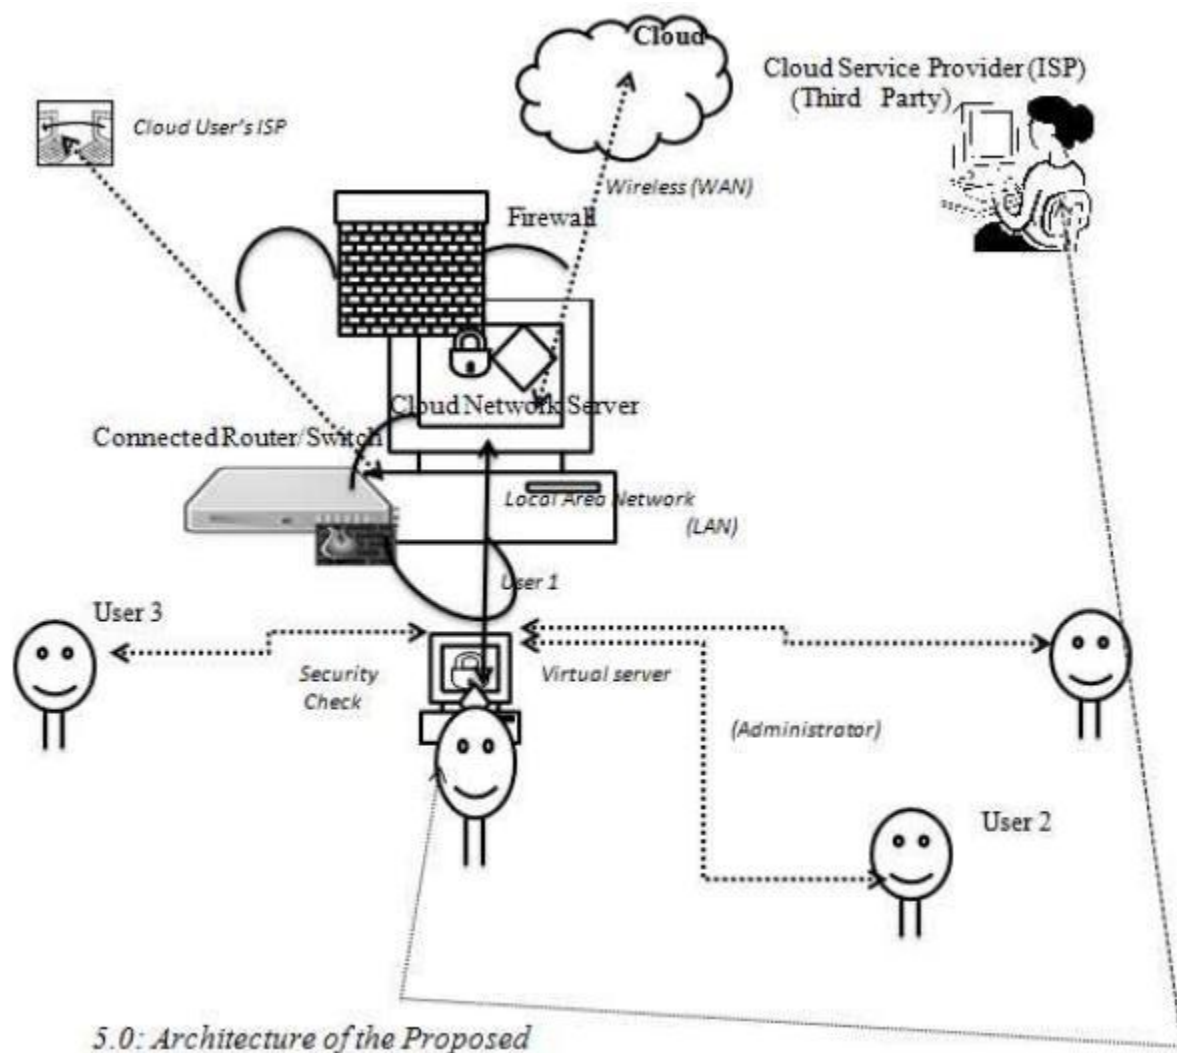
Cloud

Cloud Service Provider (ISP)
(Third Party)

Cloud User's ISP

Wireless (WAN)

Firewall

Cloud Network Server

Connected Router/Switch

Local Area Network
(LAN)

User 1

User 3

Security
Check

Virtual server

(Administrator)

User 2

5.0: Architecture of the Proposed